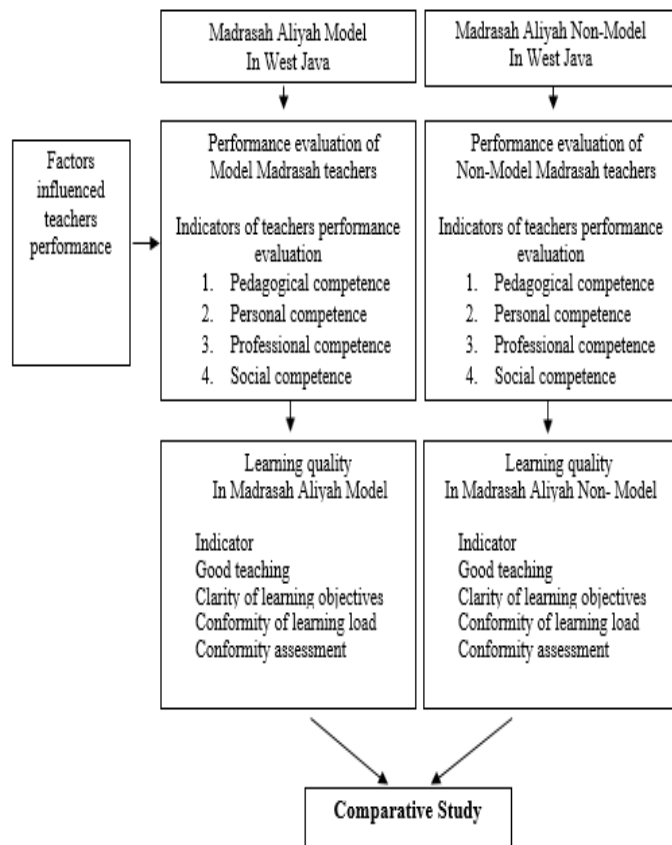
Madrasah Aliyah Model In West Java

Madrasah Aliyah Non-Model In West Java

Factors influenced teachers performance

Performance evaluation of Model Madrasah teachers

Indicators of teachers performance evaluation
1. Pedagogical competence
2. Personal competence
3. Professional competence
4. Social competence

Performance evaluation of Non-Model Madrasah teachers

Indicators of teachers performance evaluation
1. Pedagogical competence
2. Personal competence
3. Professional competence
4. Social competence

Learning quality In Madrasah Aliyah Model

Indicator
Good teaching
Clarity of learning objectives
Conformity of learning load
Conformity assessment

Learning quality In Madrasah Aliyah Non- Model

Indicator
Good teaching
Clarity of learning objectives
Conformity of learning load
Conformity assessment

Comparative Study